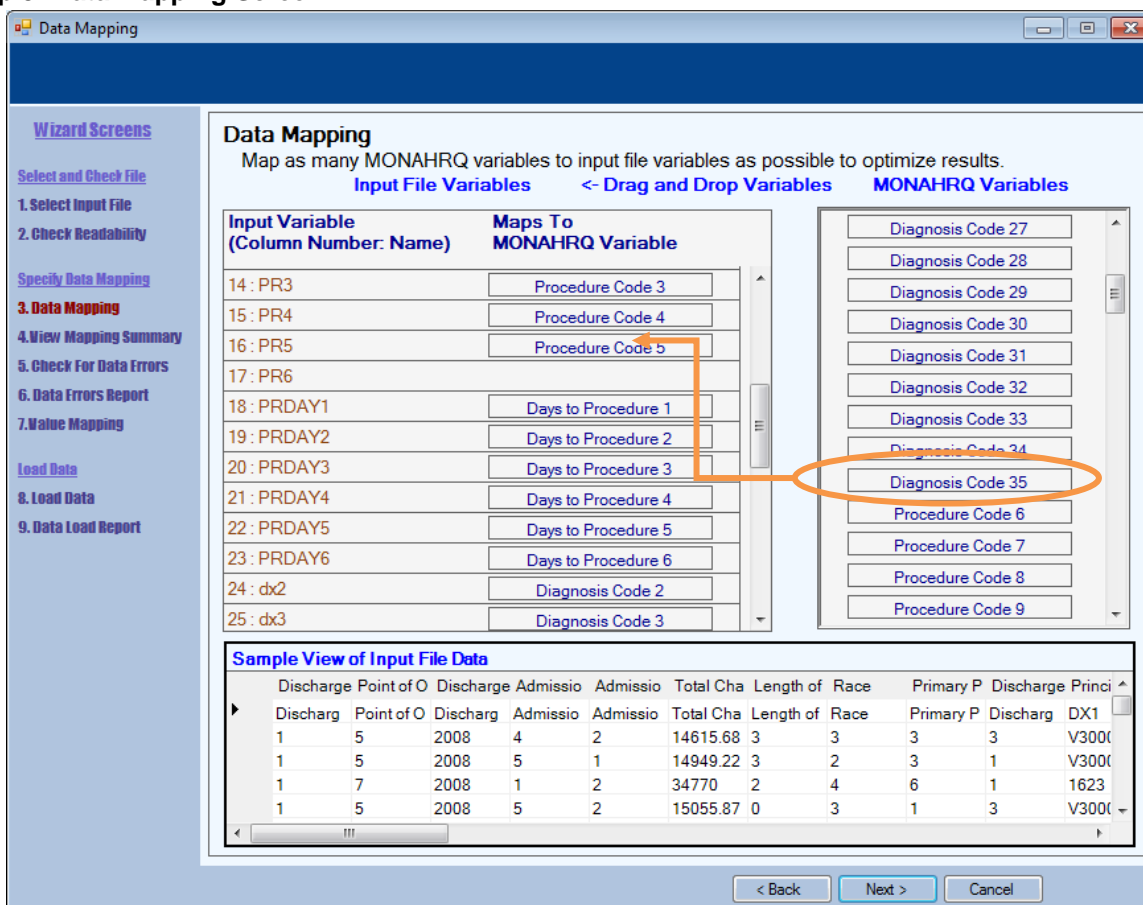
Data Mapping

Wizard Screens

Select and Check File
1. Select Input File
2. Check Readability

Specify Data Mapping
3. Data Mapping
4.View Mapping Summary
5. Check For Data Errors
6. Data Errors Report
7.Value Mapping

Load Data
8. Load Data
9. Data Load Report

Data Mapping
Map as many MONAHRQ variables to input file variables as possible to optimize results.
Input File Variables <- Drag and Drop Variables MONAHRQ Variables

| Input Variable (Column Number: Name) | Maps To MONAHRQ Variable |
|---|---|
| 14 : PR3 | Procedure Code 3 |
| 15 : PR4 | Procedure Code 4 |
| 16 : PR5 | Procedure Code 5 |
| 17 : PR6 | |
| 18 : PRDAY1 | Days to Procedure 1 |
| 19 : PRDAY2 | Days to Procedure 2 |
| 20 : PRDAY3 | Days to Procedure 3 |
| 21 : PRDAY4 | Days to Procedure 4 |
| 22 : PRDAY5 | Days to Procedure 5 |
| 23 : PRDAY6 | Days to Procedure 6 |
| 24 : dx2 | Diagnosis Code 2 |
| 25 : dx3 | Diagnosis Code 3 |

Diagnosis Code 27
Diagnosis Code 28
Diagnosis Code 29
Diagnosis Code 30
Diagnosis Code 31
Diagnosis Code 32
Diagnosis Code 33
Diagnosis Code 34
Diagnosis Code 35
Procedure Code 6
Procedure Code 7
Procedure Code 8
Procedure Code 9

Sample View of Input File Data

| Discharge | Point of O | Discharge | Admissio | Admissio | Total Cha | Length of | Race | Primary P | Discharge | Princi |
|---|---|---|---|---|---|---|---|---|---|---|
| Discharg | Point of O | Discharg | Admissio | Admissio | Total Cha | Length of | Race | Primary P | Discharg | DX1 |
| 1 | 5 | 2008 | 4 | 2 | 14615.68 | 3 | 3 | 3 | 3 | V300 |
| 1 | 5 | 2008 | 5 | 1 | 14949.22 | 3 | 2 | 3 | 1 | V300 |
| 1 | 7 | 2008 | 1 | 2 | 34770 | 2 | 4 | 6 | 1 | 1623 |
| 1 | 5 | 2008 | 5 | 2 | 15055.87 | 0 | 3 | 1 | 3 | V300 |

< Back Next > Cancel